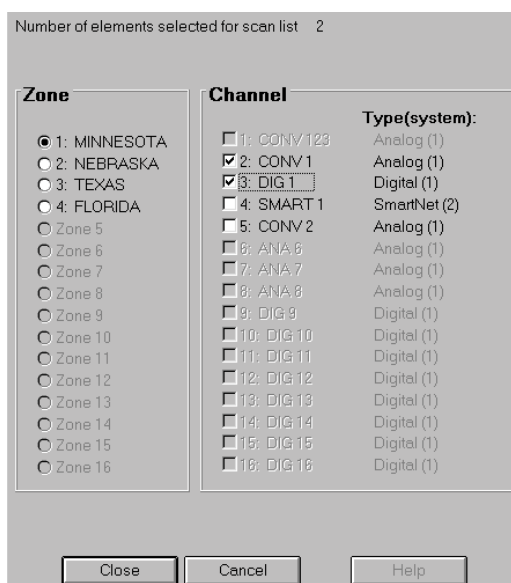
Number of elements selected for scan list 2

Zone

1: MINNESOTA
2: NEBRASKA
3: TEXAS
4: FLORIDA
Zone 5
Zone 6
Zone 7
Zone 8
Zone 9
Zone 10
Zone 11
Zone 12
Zone 13
Zone 14
Zone 15
Zone 16

Channel

| | Type(system): |
|---|---|
| 1: CONV 123 | Analog (1) |
| 2: CONV 1 | Analog (1) |
| 3: DIG 1 | Digital (1) |
| 4: SMART 1 | SmartNet (2) |
| 5: CONV 2 | Analog (1) |
| 6: ANA 6 | Analog (1) |
| 7: ANA 7 | Analog (1) |
| 8: ANA 8 | Analog (1) |
| 9: DIG 9 | Digital (1) |
| 10: DIG 10 | Digital (1) |
| 11: DIG 11 | Digital (1) |
| 12: DIG 12 | Digital (1) |
| 13: DIG 13 | Digital (1) |
| 14: DIG 14 | Digital (1) |
| 15: DIG 15 | Digital (1) |
| 16: DIG 16 | Digital (1) |

Close Cancel Help